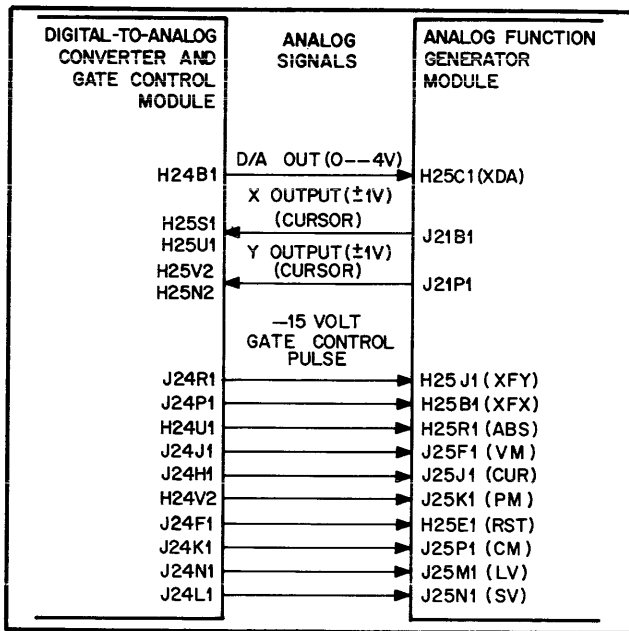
DIGITAL-TO-ANALOG CONVERTER AND GATE CONTROL MODULE

ANALOG SIGNALS

ANALOG FUNCTION GENERATOR MODULE

H24B1
D/A OUT (0--4V)
H25C1 (XDA)

X OUTPUT (±1V) (CURSOR)
H25S1
H25U1
J21B1

Y OUTPUT (±1V) (CURSOR)
H25V2
H25N2
J21P1

—15 VOLT GATE CONTROL PULSE

J24R1
H25 J1 (XFY)
J24P1
H25 B1 (XFX)
H24U1
H25R1 (ABS)
J24J1
J25F1 (VM)
J24H1
J25J1 (CUR)
H24V2
J25K1 (PM)
J24F1
H25E1 (RST)
J24K1
J25P1 (CM)
J24N1
J25M1 (LV)
J24L1
J25N1 (SV)